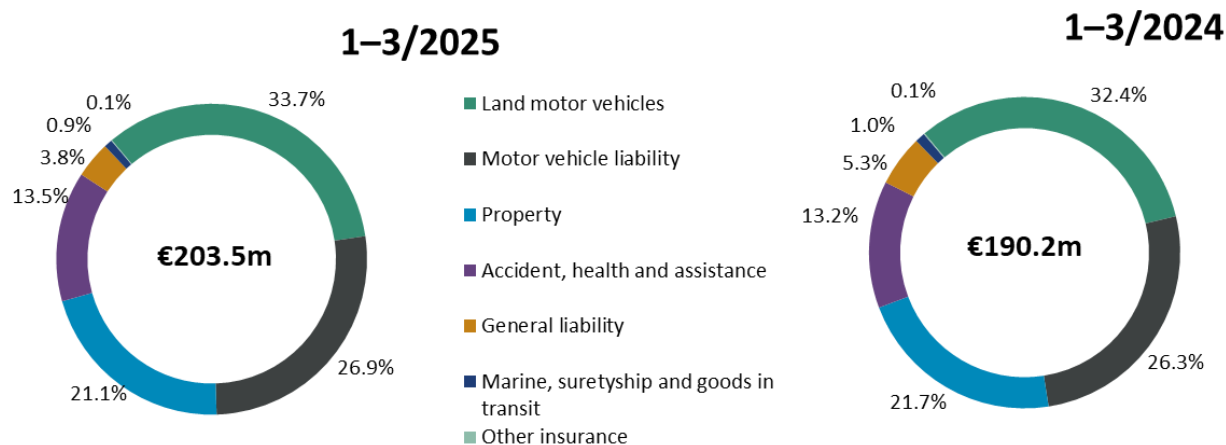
1–3/2025

0.1%
33.7%
0.9%
3.8%
13.5%
€203.5m
26.9%
21.1%

Land motor vehicles
Motor vehicle liability
Property
Accident, health and assistance
General liability
Marine, suretyship and goods in transit
Other insurance

1–3/2024

0.1%
32.4%
1.0%
5.3%
13.2%
€190.2m
26.3%
21.7%